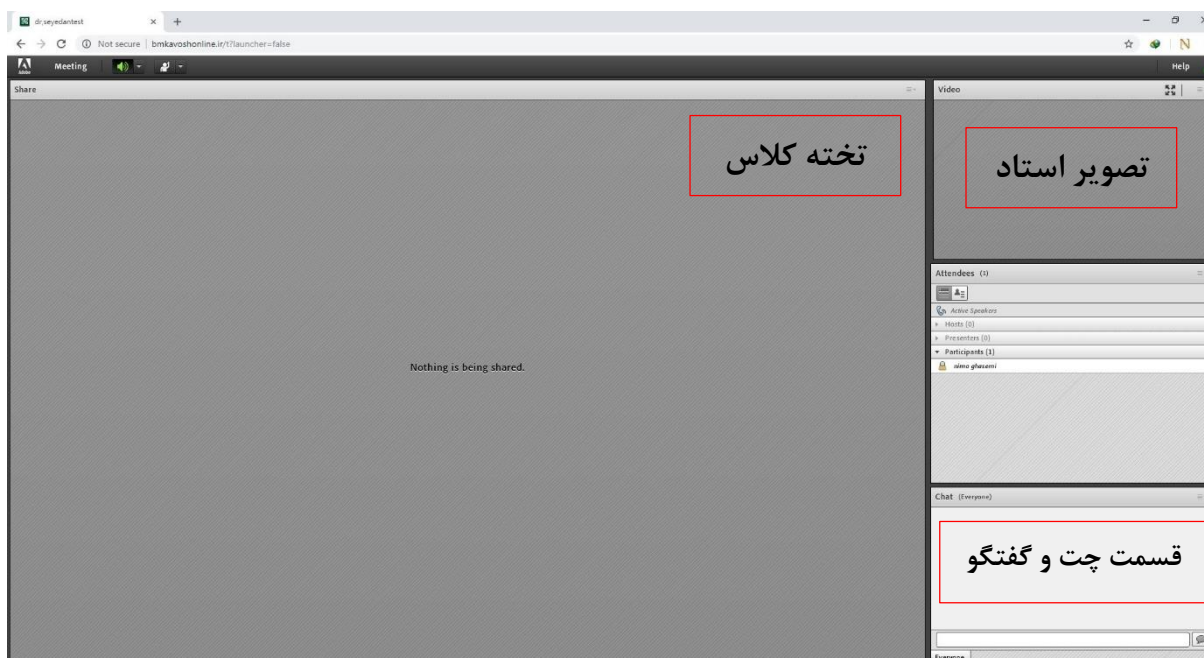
dr.seyedantest
Not secure | bmkavoshonline.ir/t?launcher=false
Meeting
Help
Share
تخته کلاس
Nothing is being shared.
Video
تصویر استاد
Attendees (1)
Active Speakers
Hosts (0)
Presenters (0)
Participants (1)
nima ghasemi
Chat (Everyone)
قسمت چت و گفتگو
Everyone